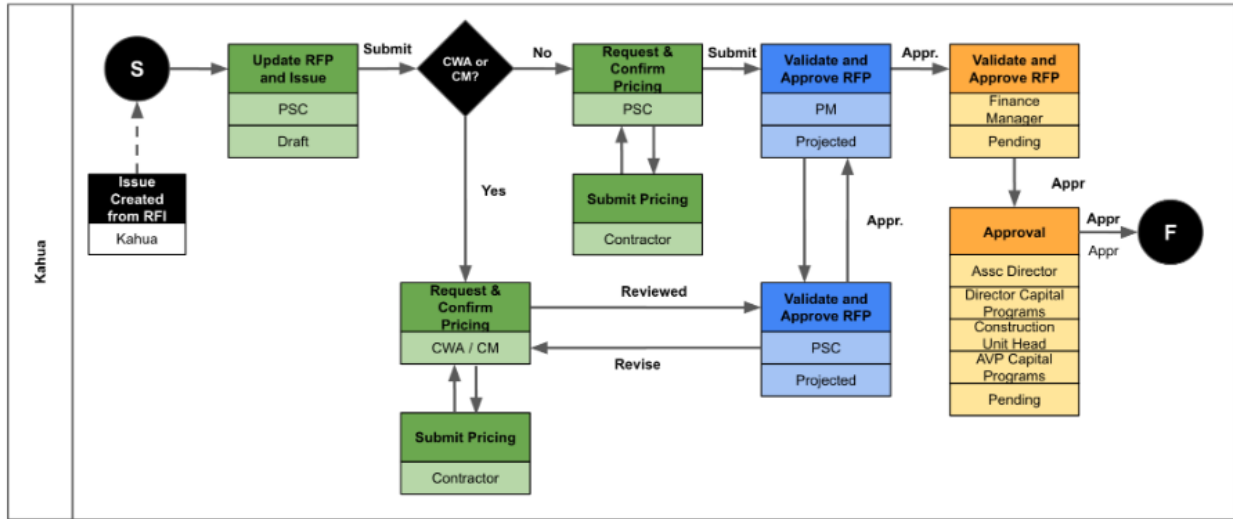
Kahua

S

Issue Created from RFI
Kahua

Update RFP and Issue
PSC
Draft

Submit

CWA or CM?

No

Request & Confirm Pricing
PSC

Submit Pricing
Contractor

Submit

Validate and Approve RFP
PM
Projected

Appr.

Validate and Approve RFP
Finance Manager
Pending

Appr

Approval
Assc Director
Director Capital Programs
Construction Unit Head
AVP Capital Programs
Pending

Appr
Appr

F

Yes

Request & Confirm Pricing
CWA / CM

Reviewed

Revise

Submit Pricing
Contractor

Appr.

Validate and Approve RFP
PSC
Projected